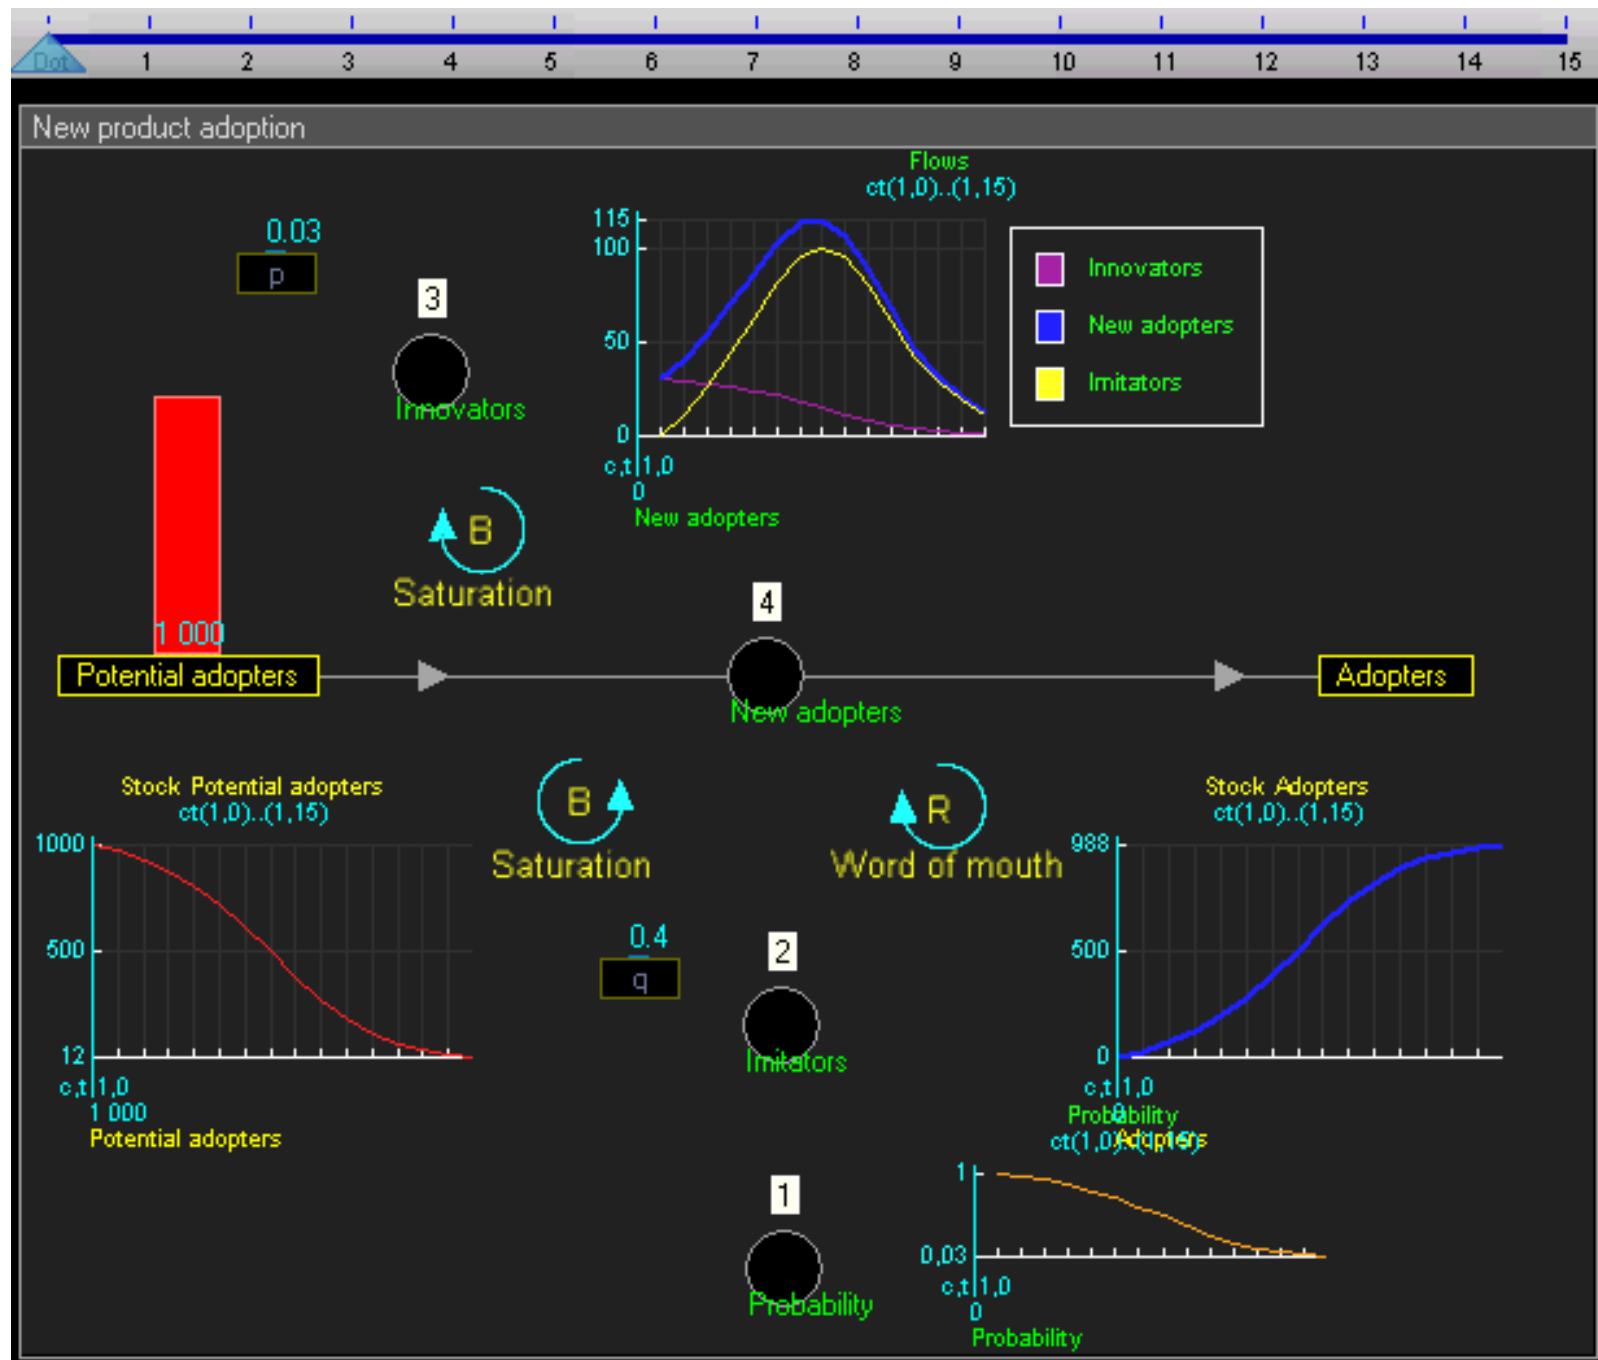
Dot 1 2 3 4 5 6 7 8 9 10 11 12 13 14 15

New product adoption

0.03
p

3
Innovators

Flows
ct(1,0)..(1,15)
115
100
50
0
c,t 1,0
0
New adopters

Innovators
New adopters
Imitators

B
Saturation

1 000
Potential adopters

4
New adopters

Adopters

Stock Potential adopters
ct(1,0)..(1,15)
1000
500
12
c,t 1,0
1 000
Potential adopters

B
Saturation

R
Word of mouth

Stock Adopters
ct(1,0)..(1,15)
988
500
0
c,t 1,0
0
Adopters

0.4
q

2
Imitators

Probability
ct(1,0)..(1,15)
1
0,03
c,t 1,0
0
Probability

1
Probability